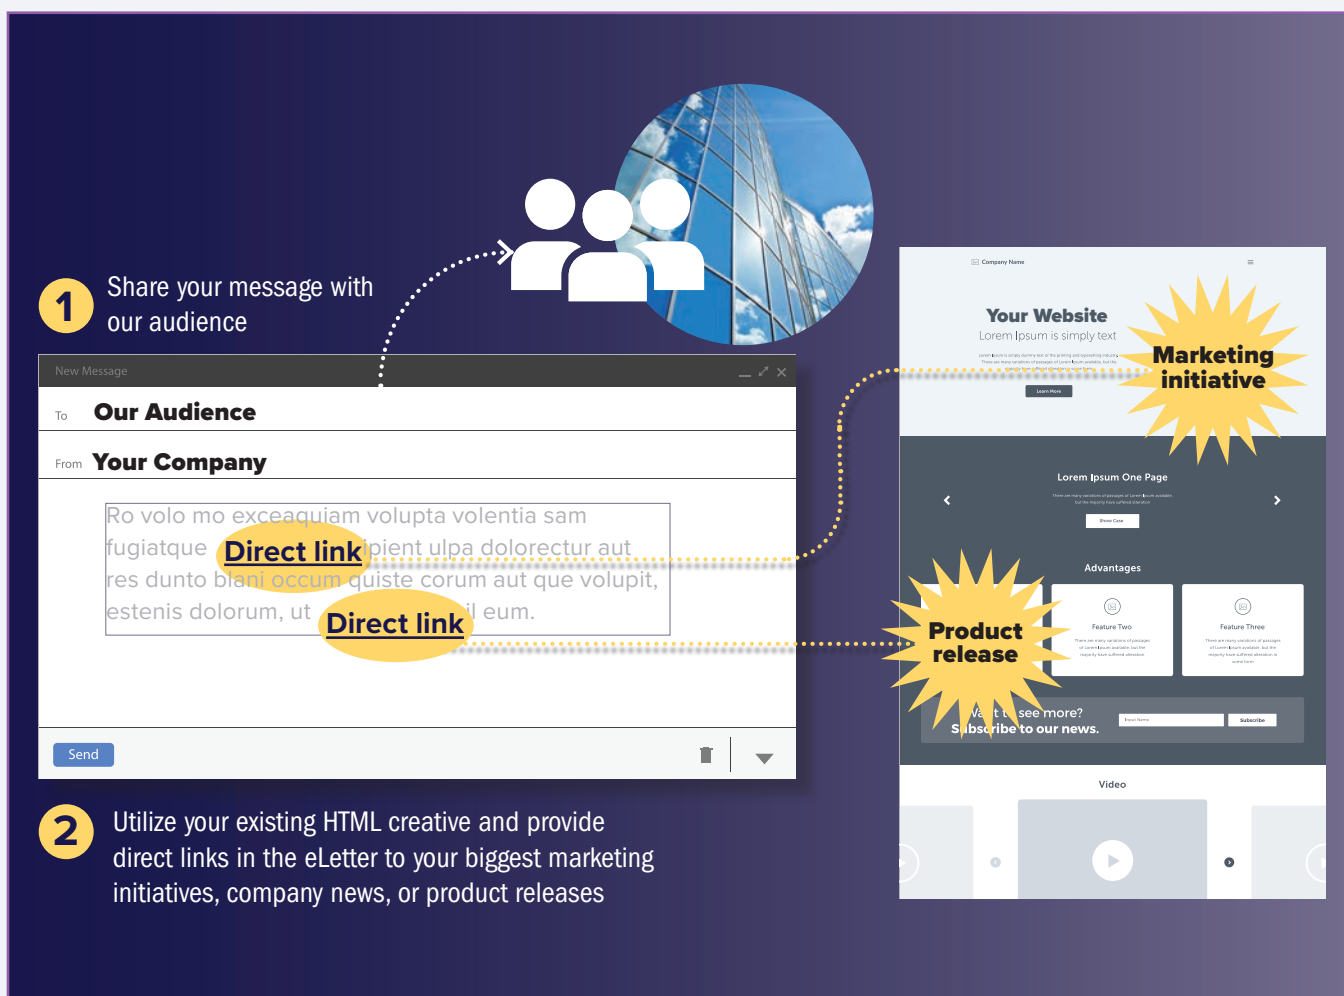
1 Share your message with our audience

New Message

To Our Audience

From Your Company

Ro volo mo exceaquiam volupta volentia sam fugiatque Direct link ipient ulpa dolorectur aut res dunto blani occum quiste corum aut que volupit, estenis dolorum, ut Direct link il eum.

Send

2 Utilize your existing HTML creative and provide direct links in the eLetter to your biggest marketing initiatives, company news, or product releases

Company Name

Your Website

Lorem Ipsum is simply text

Learn More

Marketing initiative

Lorem Ipsum One Page

Show Case

Advantages

Feature Two

Feature Three

Product release

Want to see more? Subscribe to our news.

Subscribe

Video